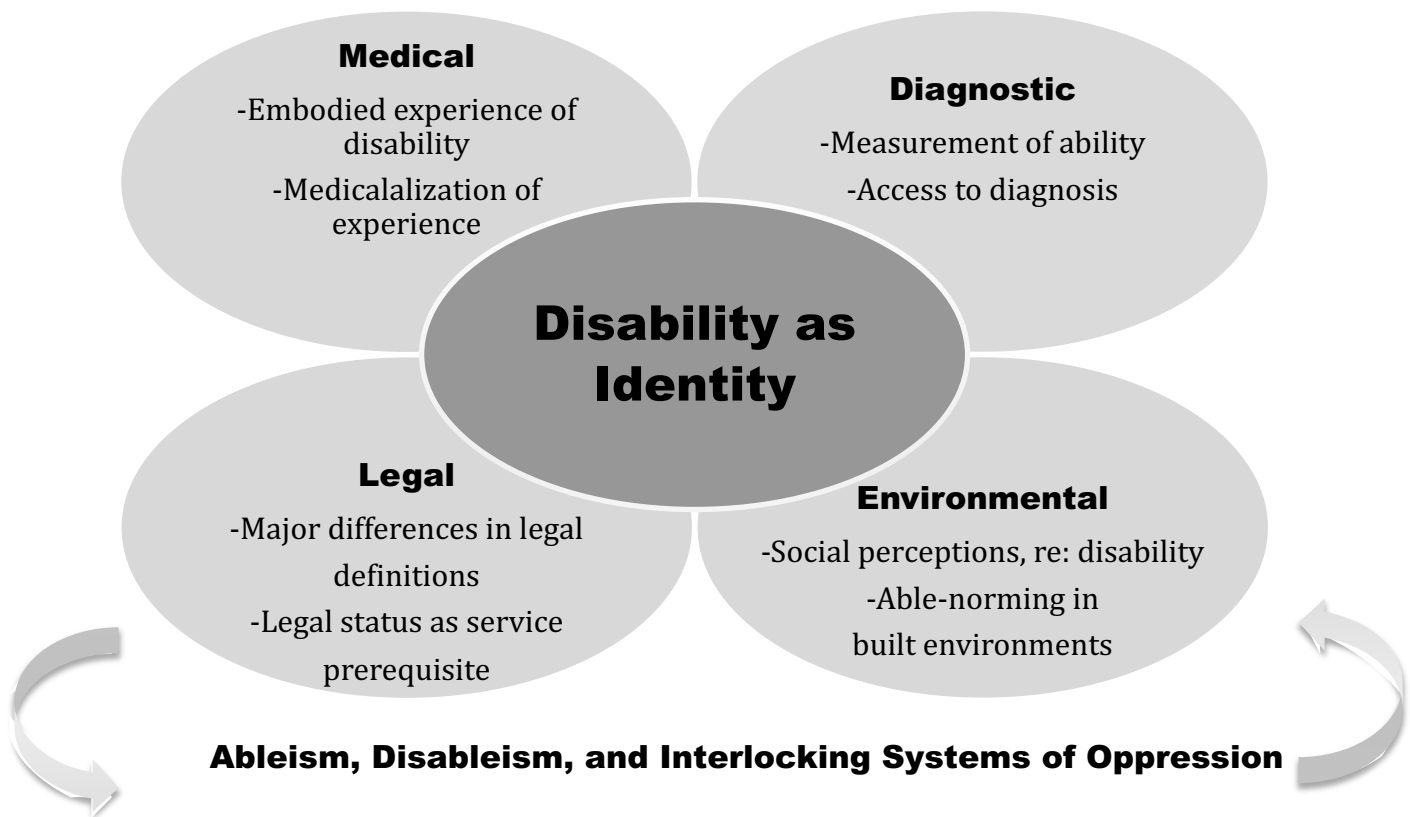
Medical

-Embodied experience of disability

-Medicalalization of experience

Diagnostic

-Measurement of ability

-Access to diagnosis

Disability as Identity

Legal

-Major differences in legal definitions

-Legal status as service prerequisite

Environmental

-Social perceptions, re: disability

-Able-norming in built environments

Ableism, Disableism, and Interlocking Systems of Oppression